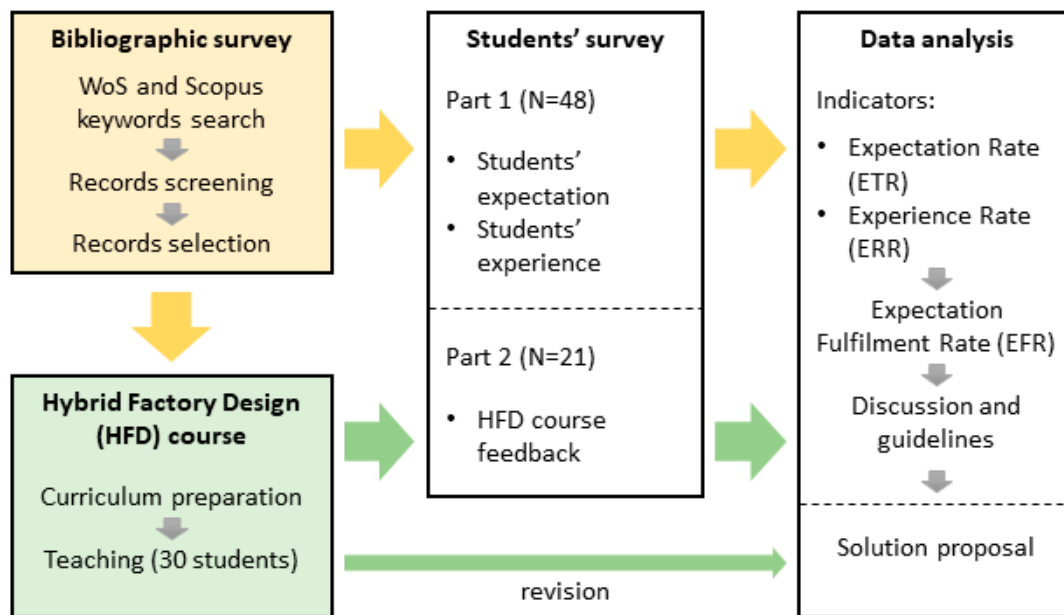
**Bibliographic survey**

WoS and Scopus keywords search

Records screening

Records selection

**Hybrid Factory Design (HFD) course**

Curriculum preparation

Teaching (30 students)

**Students' survey**

Part 1 (N=48)

- Students' expectation
- Students' experience

Part 2 (N=21)

- HFD course feedback

**Data analysis**

Indicators:

- Expectation Rate (ETR)
- Experience Rate (ERR)

Expectation Fulfilment Rate (EFR)

Discussion and guidelines

Solution proposal

revision